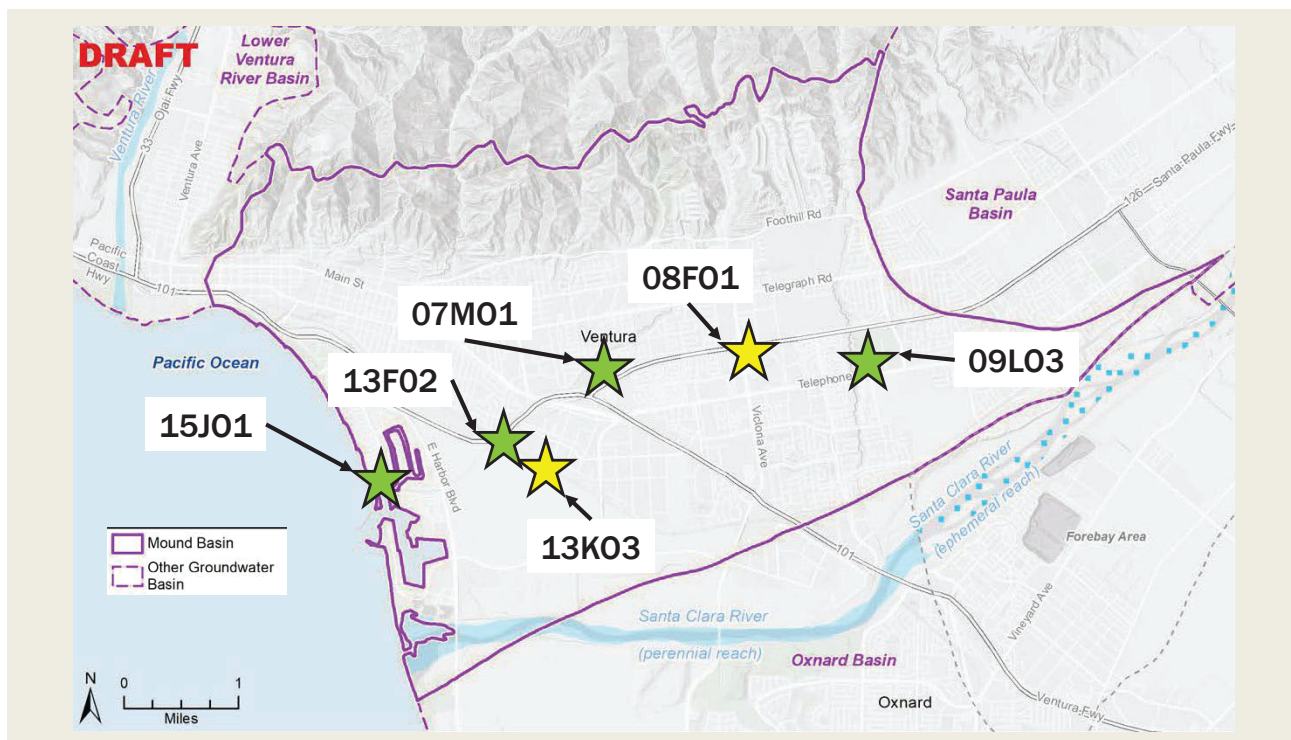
DRAFT

Lower Ventura River Basin

Ventura River

33 Ojai Fwy

Ventura Ave

Santa Paula Basin

126 Santa Paula Fwy

Foothill Rd

Pacific Coast Hwy

101

Main St

Telegraph Rd

08F01

07M01

Ventura

Pacific Ocean

13F02

Telephone

09L03

15J01

E Harbor Blvd

Victoria Ave

13K03

Santa Clara River (ephemeral reach)

Forebay Area

Mound Basin

Other Groundwater Basin

101

Vineyard Ave

Santa Clara River

(perennial reach)

Oxnard Basin

N

0 1

Miles

Oxnard

Ventura Fwy